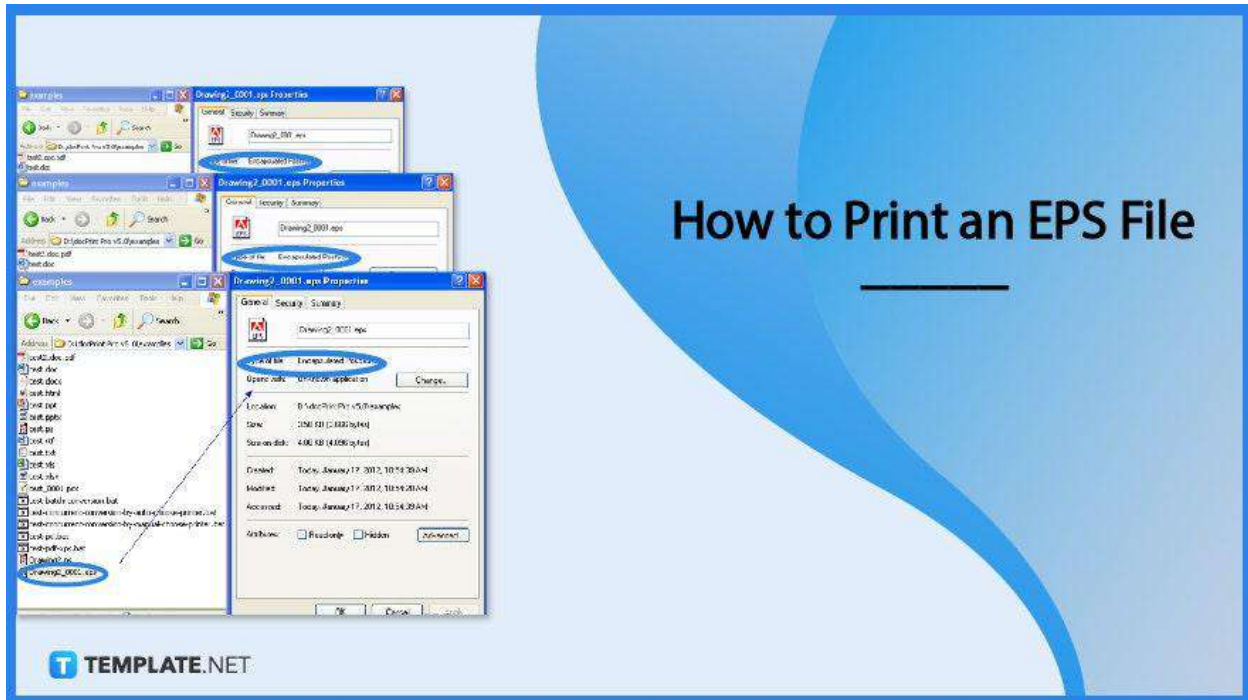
How to Print an EPS File

examples

Drawing2_0001.eps Properties

General Security Summary

Drawing2_0001.eps

Encapsulated PostScript

Address D:\docPrint Pro v5.0\examples

test2.doc.pdf

test.doc

Type of file: Encapsulated PostScript

Opens with: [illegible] application Change...

Location: D:\docPrint Pro v5.0\examples

Size: 3.00 KB (3,088 bytes)

Size on disk: 4.00 KB (4,096 bytes)

Created: Today, January 17, 2012, 10:54:39 AM

Modified: Today, January 17, 2012, 10:54:39 AM

Accessed: Today, January 17, 2012, 10:54:39 AM

Attributes: Read-only Hidden Advanced

OK Cancel Apply

test2.doc.pdf
test.doc
test.docx
test.html
test.ppt
test.pptx
test.ps
test.rtf
test.txt
test.xls
test.xlsx
test_0001.pcx
test-batch-conversion.bat
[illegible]
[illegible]
test.pcl.bat
test-pdf-to-pcl.bat
Drawing2.ps
Drawing2_0001.eps

TEMPLATE.NET